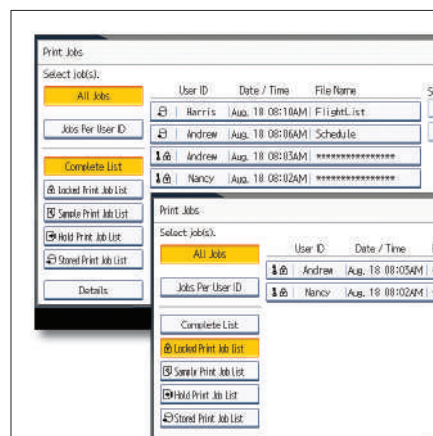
Print Jobs
Select job(s).

All Jobs
Jobs Per User ID
Complete List
Locked Print Job List
Sample Print Job List
Hold Print Job List
Stored Print Job List
Details

| User ID | Date / Time | File Name |
|---|---|---|
| Harris | Aug. 18 08:10AM | FlightList |
| Andrew | Aug. 18 08:06AM | Schedule |
| 1 Andrew | Aug. 18 08:03AM | **************** |
| 1 Nancy | Aug. 18 08:02AM | **************** |

Print Jobs
Select job(s).

All Jobs
Jobs Per User ID
Complete List
Locked Print Job List
Sample Print Job List
Hold Print Job List
Stored Print Job List

| User ID | Date / Time |
|---|---|
| 1 Andrew | Aug. 18 08:05AM |
| 1 Nancy | Aug. 18 08:02AM |